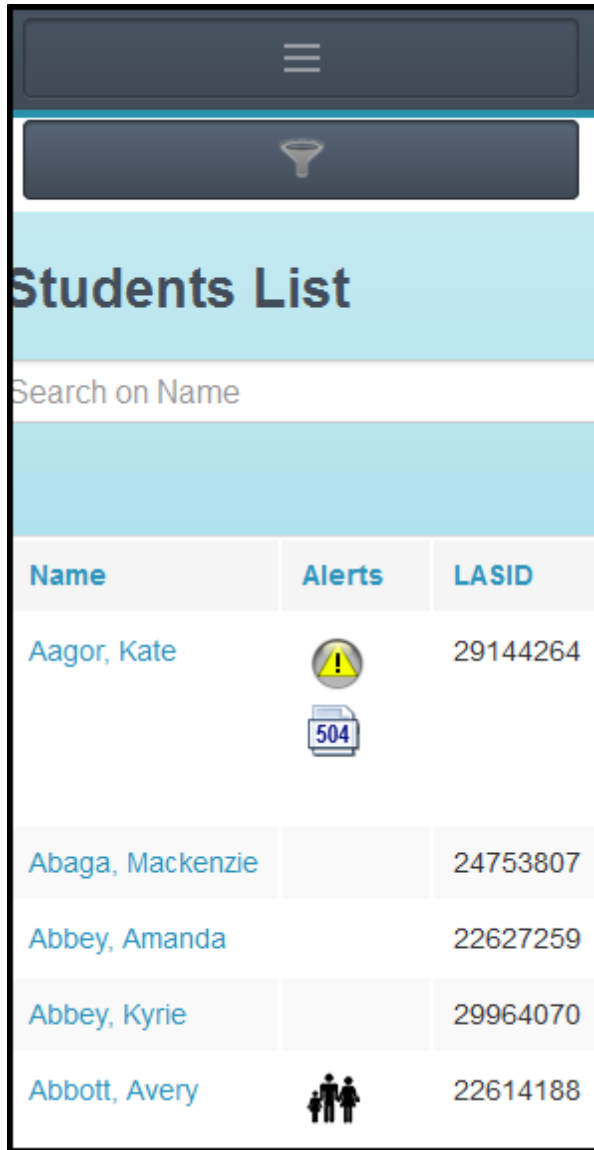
Students List

Search on Name

| Name | Alerts | LASID |
|---|---|---|
| Aagor, Kate | 504 | 29144264 |
| Abaga, Mackenzie | | 24753807 |
| Abbey, Amanda | | 22627259 |
| Abbey, Kyrie | | 29964070 |
| Abbott, Avery | | 22614188 |